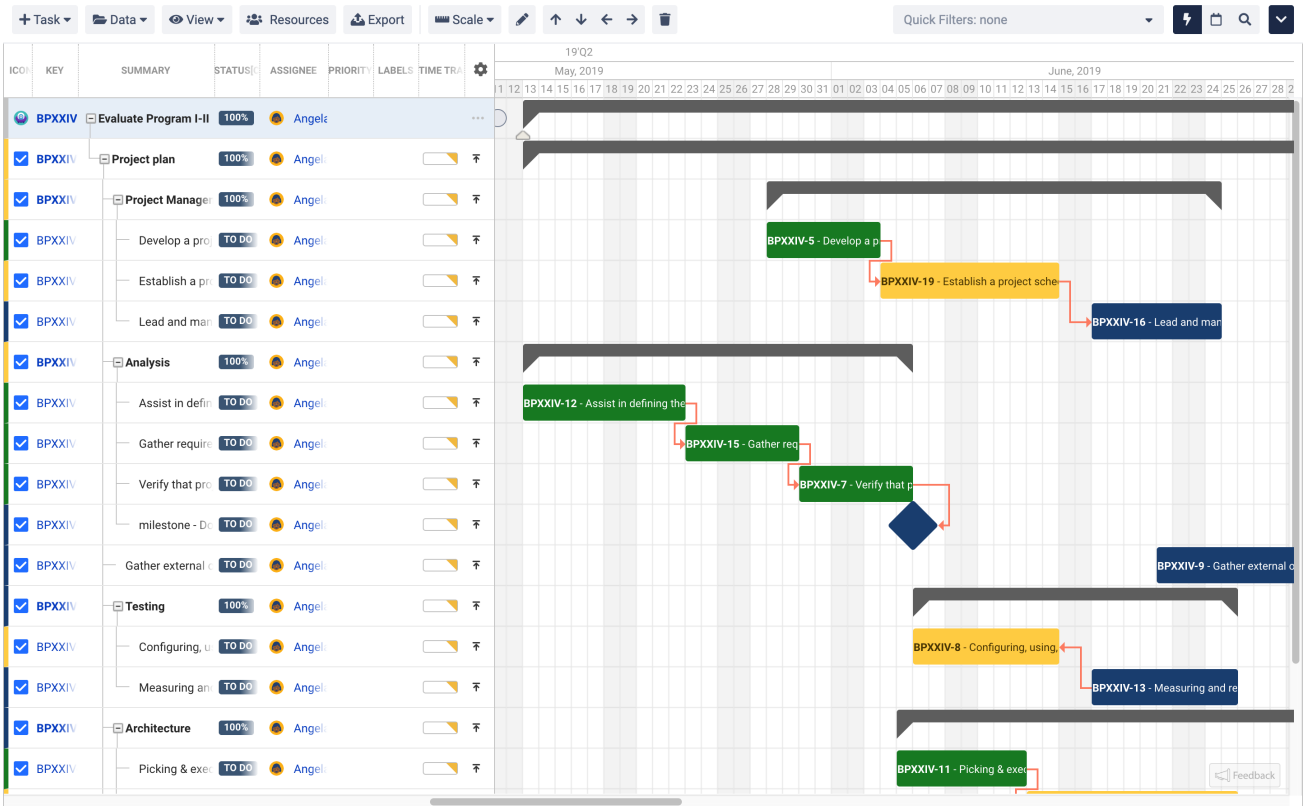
+ Task ▾ Data ▾ View ▾ Resources Export Scale ▾

Quick Filters: none

| ICON | KEY | SUMMARY | STATUS | ASSIGNEE | PRIORITY | LABELS | TIME TRA |
|---|---|---|---|---|---|---|---|
| | BPXXIV | Evaluate Program I-II | 100% | Angela | | | |
| | BPXXIV | Project plan | 100% | Angel | | | |
| | BPXXIV | Project Manager | 100% | Angel | | | |
| | BPXXIV | Develop a pro | TO DO | Angel | | | |
| | BPXXIV | Establish a pr | TO DO | Angel | | | |
| | BPXXIV | Lead and man | TO DO | Angel | | | |
| | BPXXIV | Analysis | 100% | Angel | | | |
| | BPXXIV | Assist in defin | TO DO | Angel | | | |
| | BPXXIV | Gather require | TO DO | Angel | | | |
| | BPXXIV | Verify that pro | TO DO | Angel | | | |
| | BPXXIV | milestone - Do | TO DO | Angel | | | |
| | BPXXIV | Gather external | TO DO | Angel | | | |
| | BPXXIV | Testing | 100% | Angel | | | |
| | BPXXIV | Configuring, u | TO DO | Angel | | | |
| | BPXXIV | Measuring an | TO DO | Angel | | | |
| | BPXXIV | Architecture | 100% | Angel | | | |
| | BPXXIV | Picking & exe | TO DO | Angel | | | |

19'Q2
May, 2019
June, 2019
11 12 13 14 15 16 17 18 19 20 21 22 23 24 25 26 27 28 29 30 31 01 02 03 04 05 06 07 08 09 10 11 12 13 14 15 16 17 18 19 20 21 22 23 24 25 26 27 28

BPXXIV-5 - Develop a p
BPXXIV-19 - Establish a project sche
BPXXIV-16 - Lead and man
BPXXIV-12 - Assist in defining the
BPXXIV-15 - Gather req
BPXXIV-7 - Verify that p
BPXXIV-9 - Gather external c
BPXXIV-8 - Configuring, using,
BPXXIV-13 - Measuring and re
BPXXIV-11 - Picking & exec
Feedback